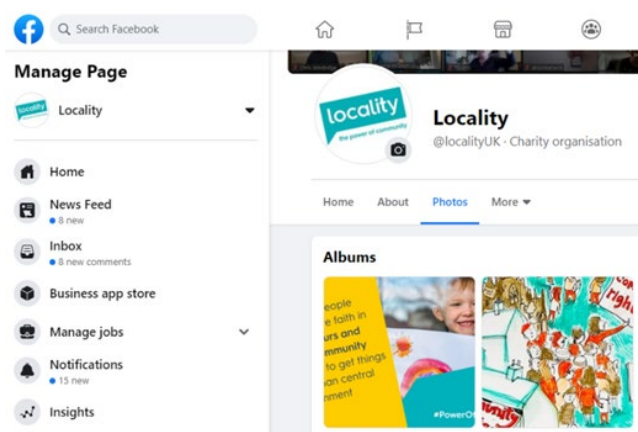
Search Facebook

Manage Page

locality

Locality

Home

News Feed
8 new

Inbox
8 new comments

Business app store

Manage jobs

Notifications
15 new

Insights

locality
the power of community

Locality
@localityUK · Charity organisation

Home About Photos More

Albums

eople
e faith in
urs and
mmunity
to get things
an central
nment

#PowerO

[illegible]
righ
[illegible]
unity